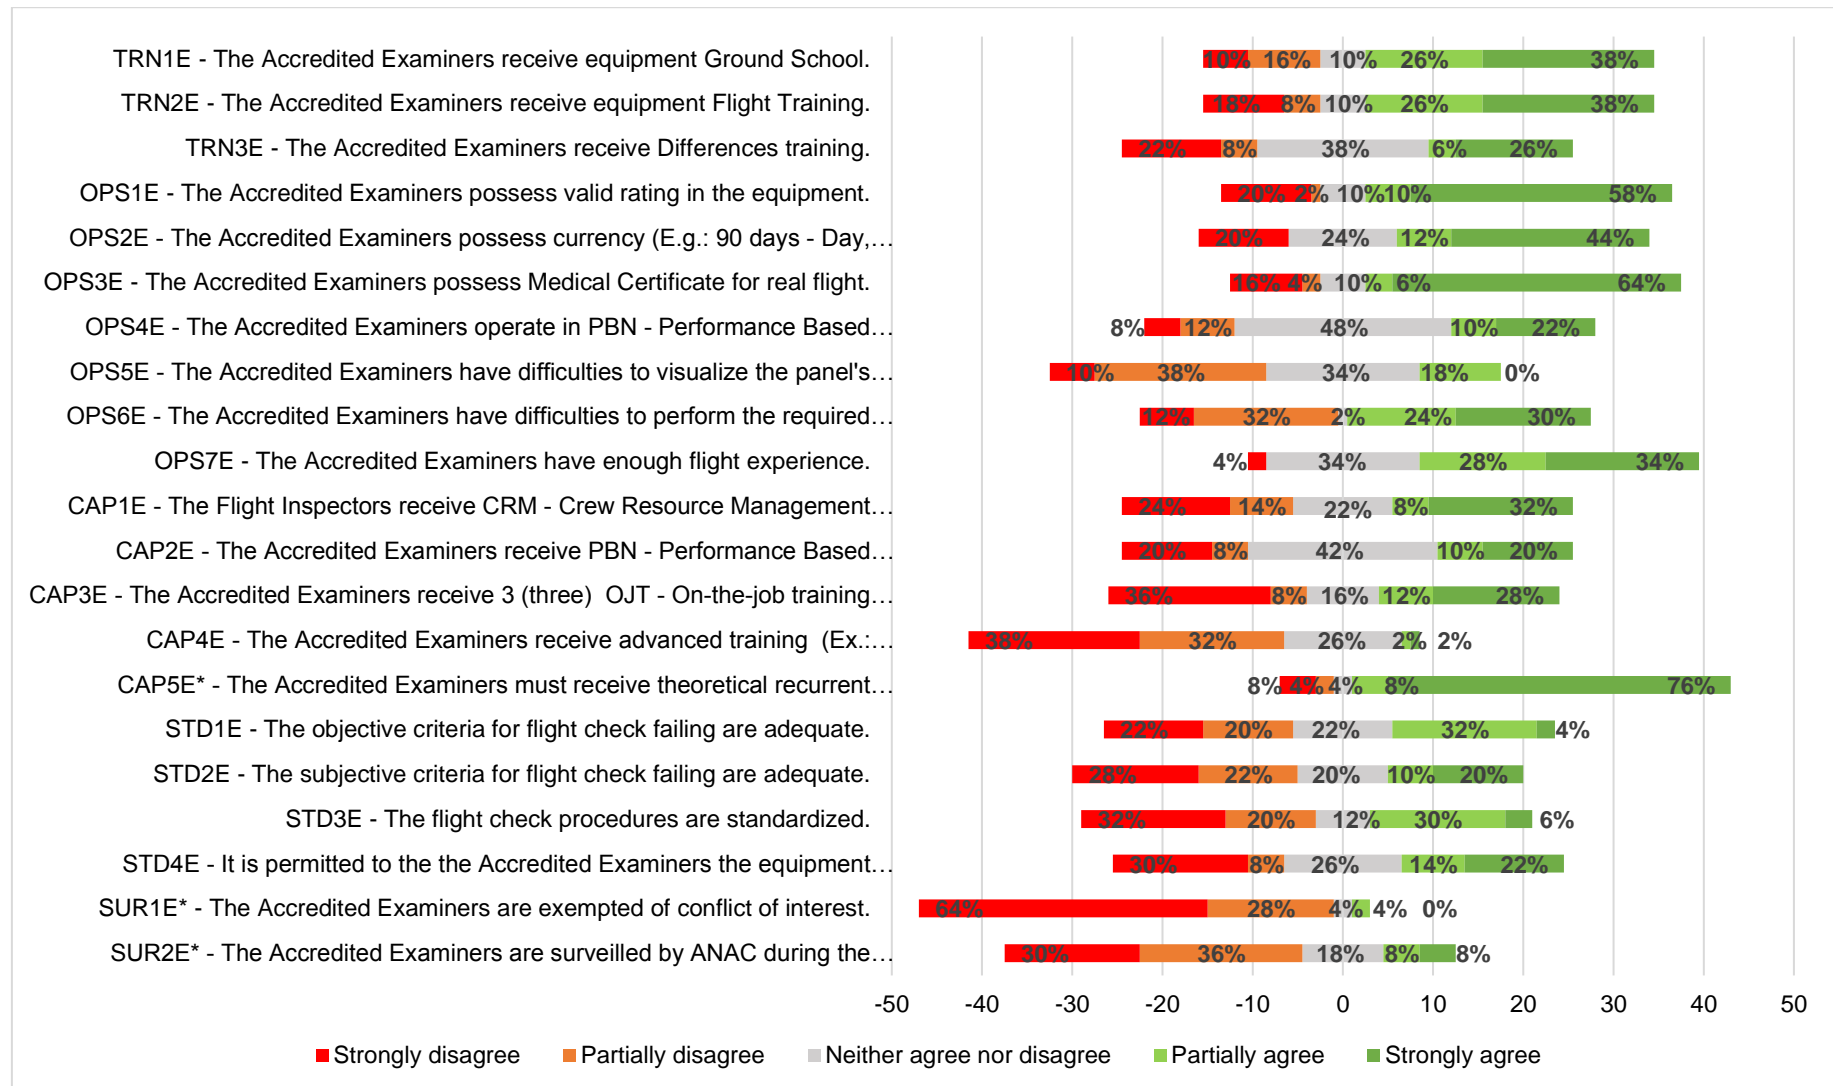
TRN1E - The Accredited Examiners receive equipment Ground School.
TRN2E - The Accredited Examiners receive equipment Flight Training.
TRN3E - The Accredited Examiners receive Differences training.
OPS1E - The Accredited Examiners possess valid rating in the equipment.
OPS2E - The Accredited Examiners possess currency (E.g.: 90 days - Day,…
OPS3E - The Accredited Examiners possess Medical Certificate for real flight.
OPS4E - The Accredited Examiners operate in PBN - Performance Based…
OPS5E - The Accredited Examiners have difficulties to visualize the panel's…
OPS6E - The Accredited Examiners have difficulties to perform the required…
OPS7E - The Accredited Examiners have enough flight experience.
CAP1E - The Flight Inspectors receive CRM - Crew Resource Management…
CAP2E - The Accredited Examiners receive PBN - Performance Based…
CAP3E - The Accredited Examiners receive 3 (three) OJT - On-the-job training…
CAP4E - The Accredited Examiners receive advanced training (Ex.:…
CAP5E* - The Accredited Examiners must receive theoretical recurrent…
STD1E - The objective criteria for flight check failing are adequate.
STD2E - The subjective criteria for flight check failing are adequate.
STD3E - The flight check procedures are standardized.
STD4E - It is permitted to the the Accredited Examiners the equipment…
SUR1E* - The Accredited Examiners are exempted of conflict of interest.
SUR2E* - The Accredited Examiners are surveilled by ANAC during the…

10% 16% 10% 26% 38%
18% 8% 10% 26% 38%
22% 8% 38% 6% 26%
20% 2% 10% 10% 58%
20% 24% 12% 44%
16% 4% 10% 6% 64%
8% 12% 48% 10% 22%
10% 38% 34% 18% 0%
12% 32% 2% 24% 30%
4% 34% 28% 34%
24% 14% 22% 8% 32%
20% 8% 42% 10% 20%
36% 8% 16% 12% 28%
38% 32% 26% 2% 2%
8% 4% 4% 8% 76%
22% 20% 22% 32% 4%
28% 22% 20% 10% 20%
32% 20% 12% 30% 6%
30% 8% 26% 14% 22%
64% 28% 4% 4% 0%
30% 36% 18% 8% 8%

-50 -40 -30 -20 -10 0 10 20 30 40 50

Strongly disagree Partially disagree Neither agree nor disagree Partially agree Strongly agree